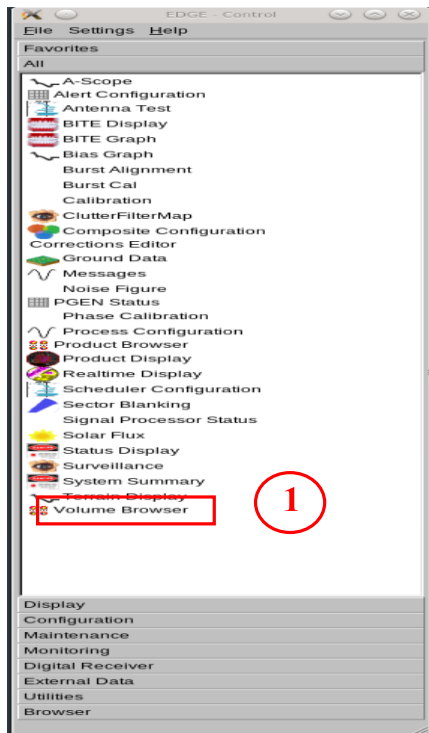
EDGE - Control

File Settings Help

Favorites

All

A-Scope
Alert Configuration
Antenna Test
BITE Display
BITE Graph
Bias Graph
Burst Alignment
Burst Cal
Calibration
ClutterFilterMap
Composite Configuration
Corrections Editor
Ground Data
Messages
Noise Figure
PGEN Status
Phase Calibration
Process Configuration
Product Browser
Product Display
Realtime Display
Scheduler Configuration
Sector Blanking
Signal Processor Status
Solar Flux
Status Display
Surveillance
System Summary
Terrain Display
Volume Browser

1

Display
Configuration
Maintenance
Monitoring
Digital Receiver
External Data
Utilities
Browser